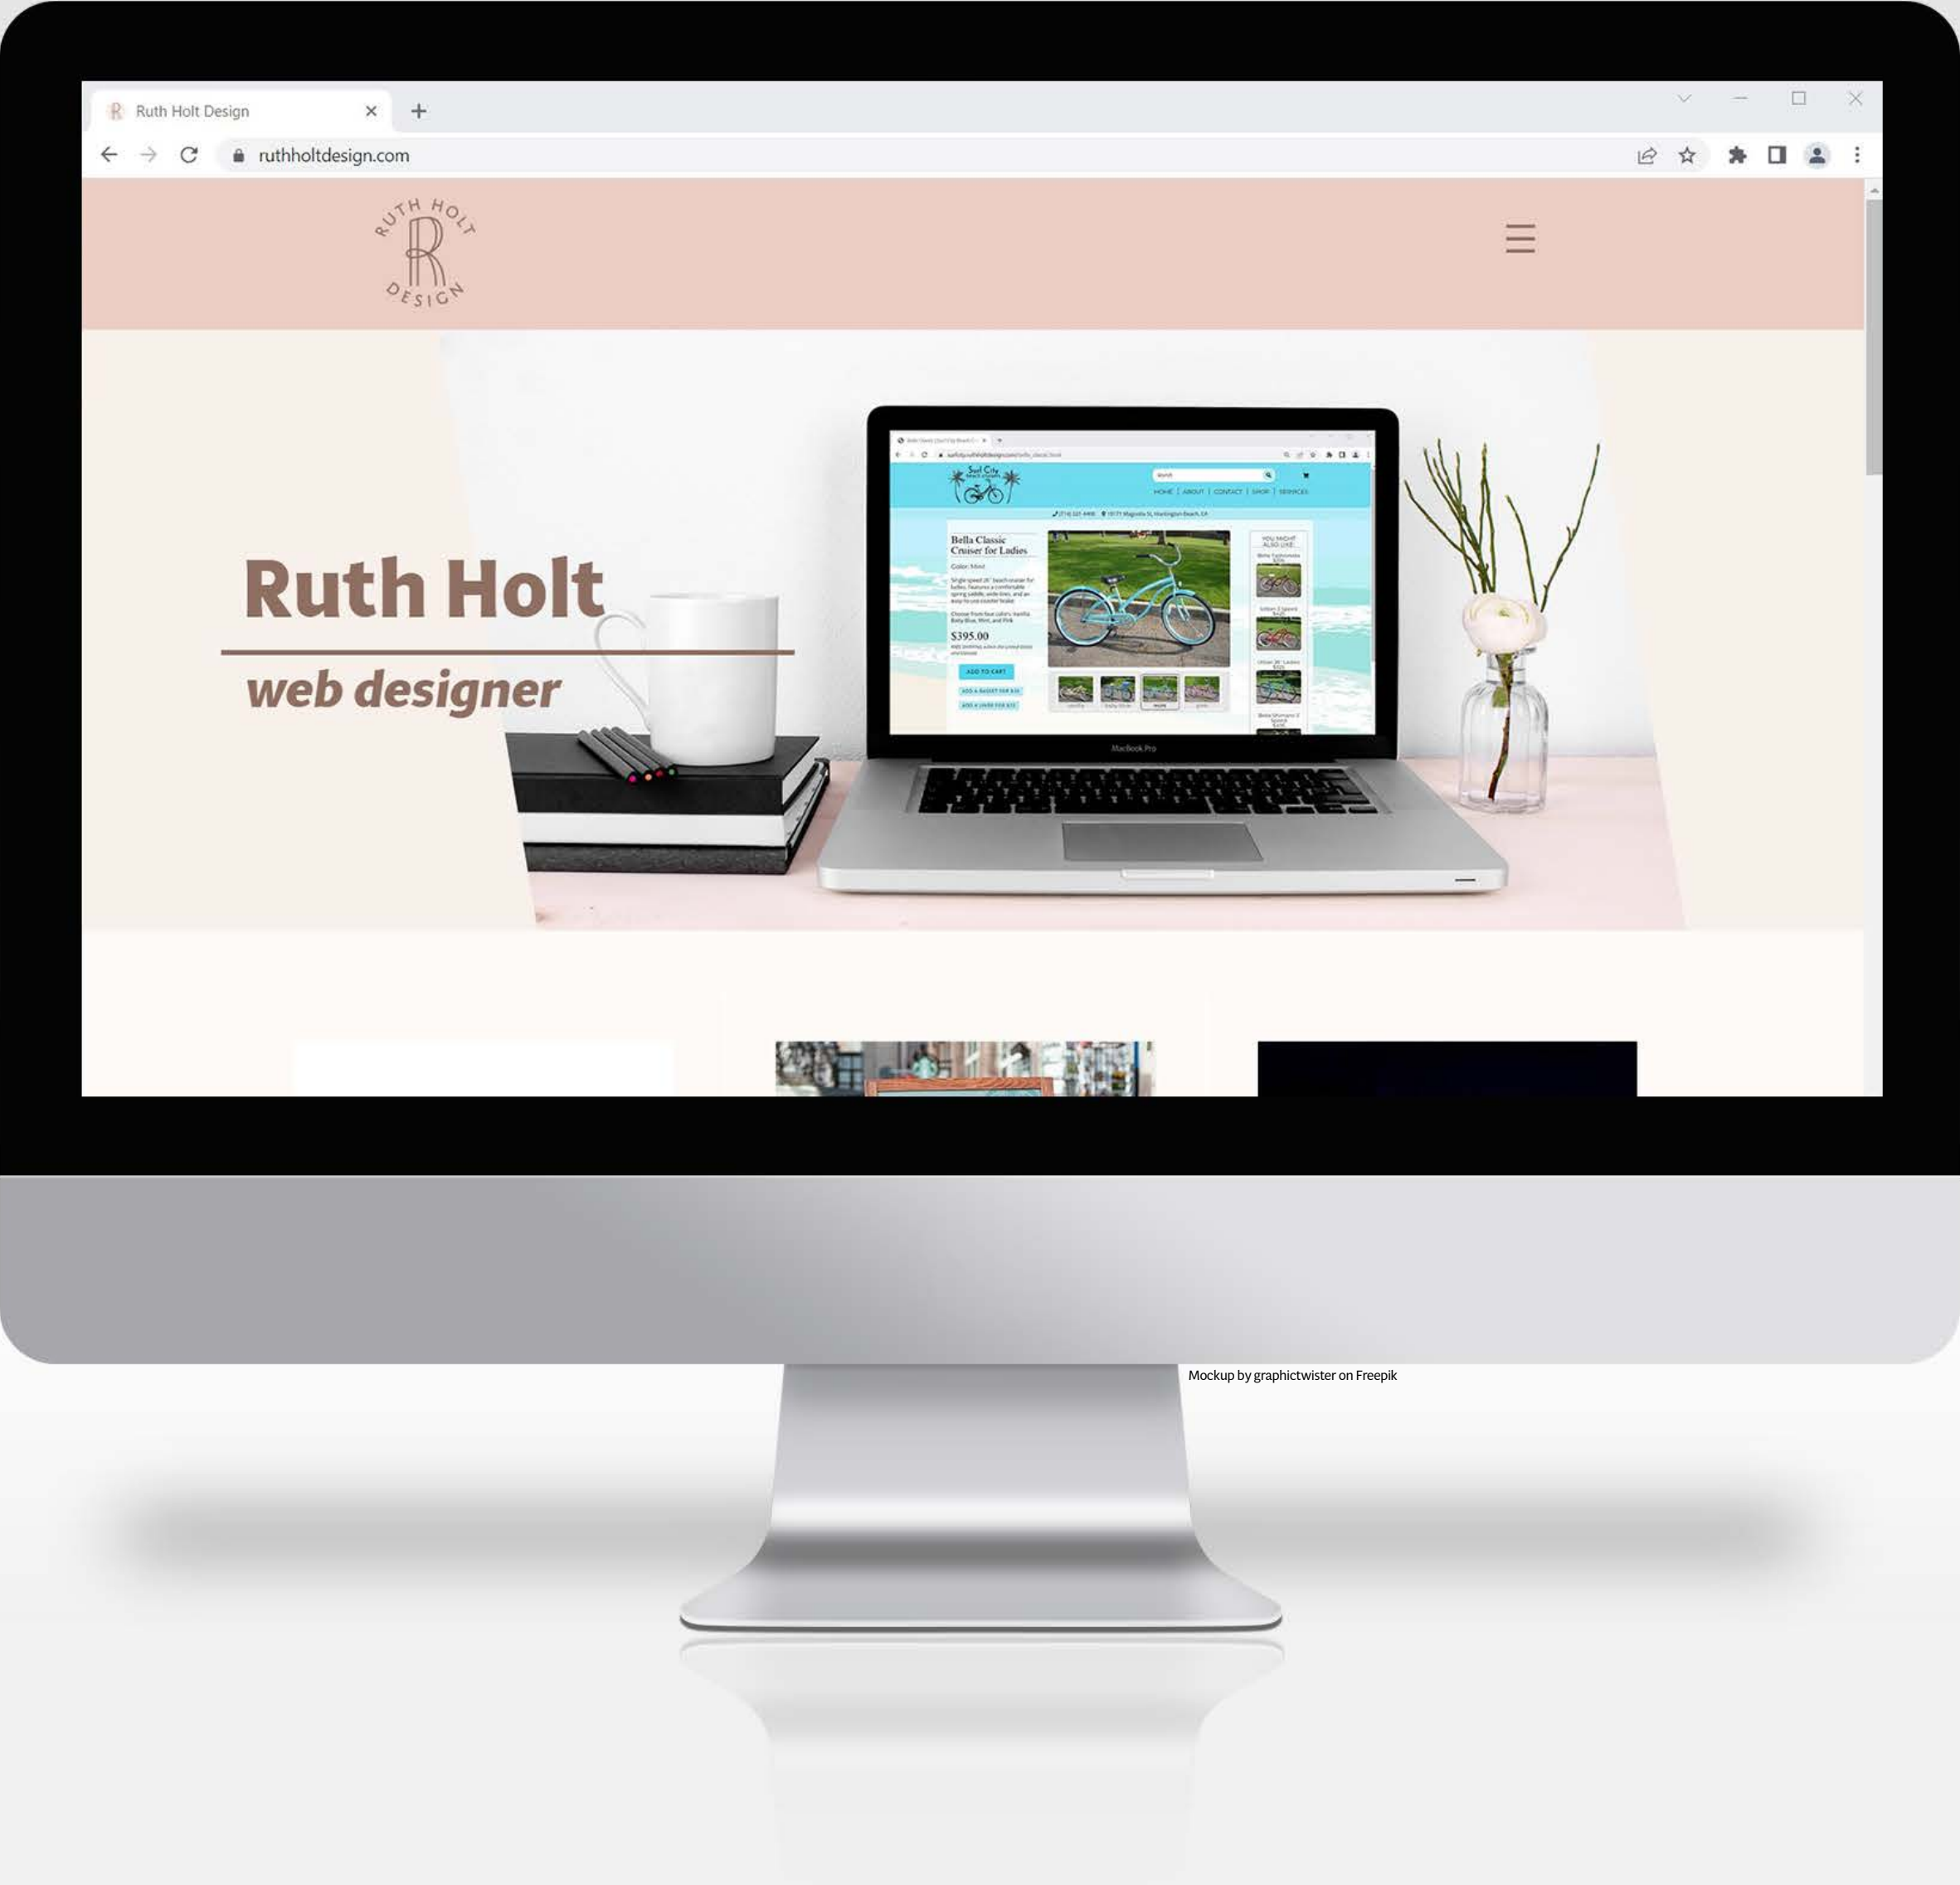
Ruth Holt Design

ruthholtdesign.com

RUTH HOLT
R
DESIGN

Ruth Holt
web designer

Surf City

HOME | ABOUT | CONTACT | SHOP | SERVICES

Bella Classic Cruiser for Ladies

Color: Mint

$395.00

ADD TO CART

YOU MIGHT ALSO LIKE...

MacBook Pro

Mockup by graphictwister on Freepik